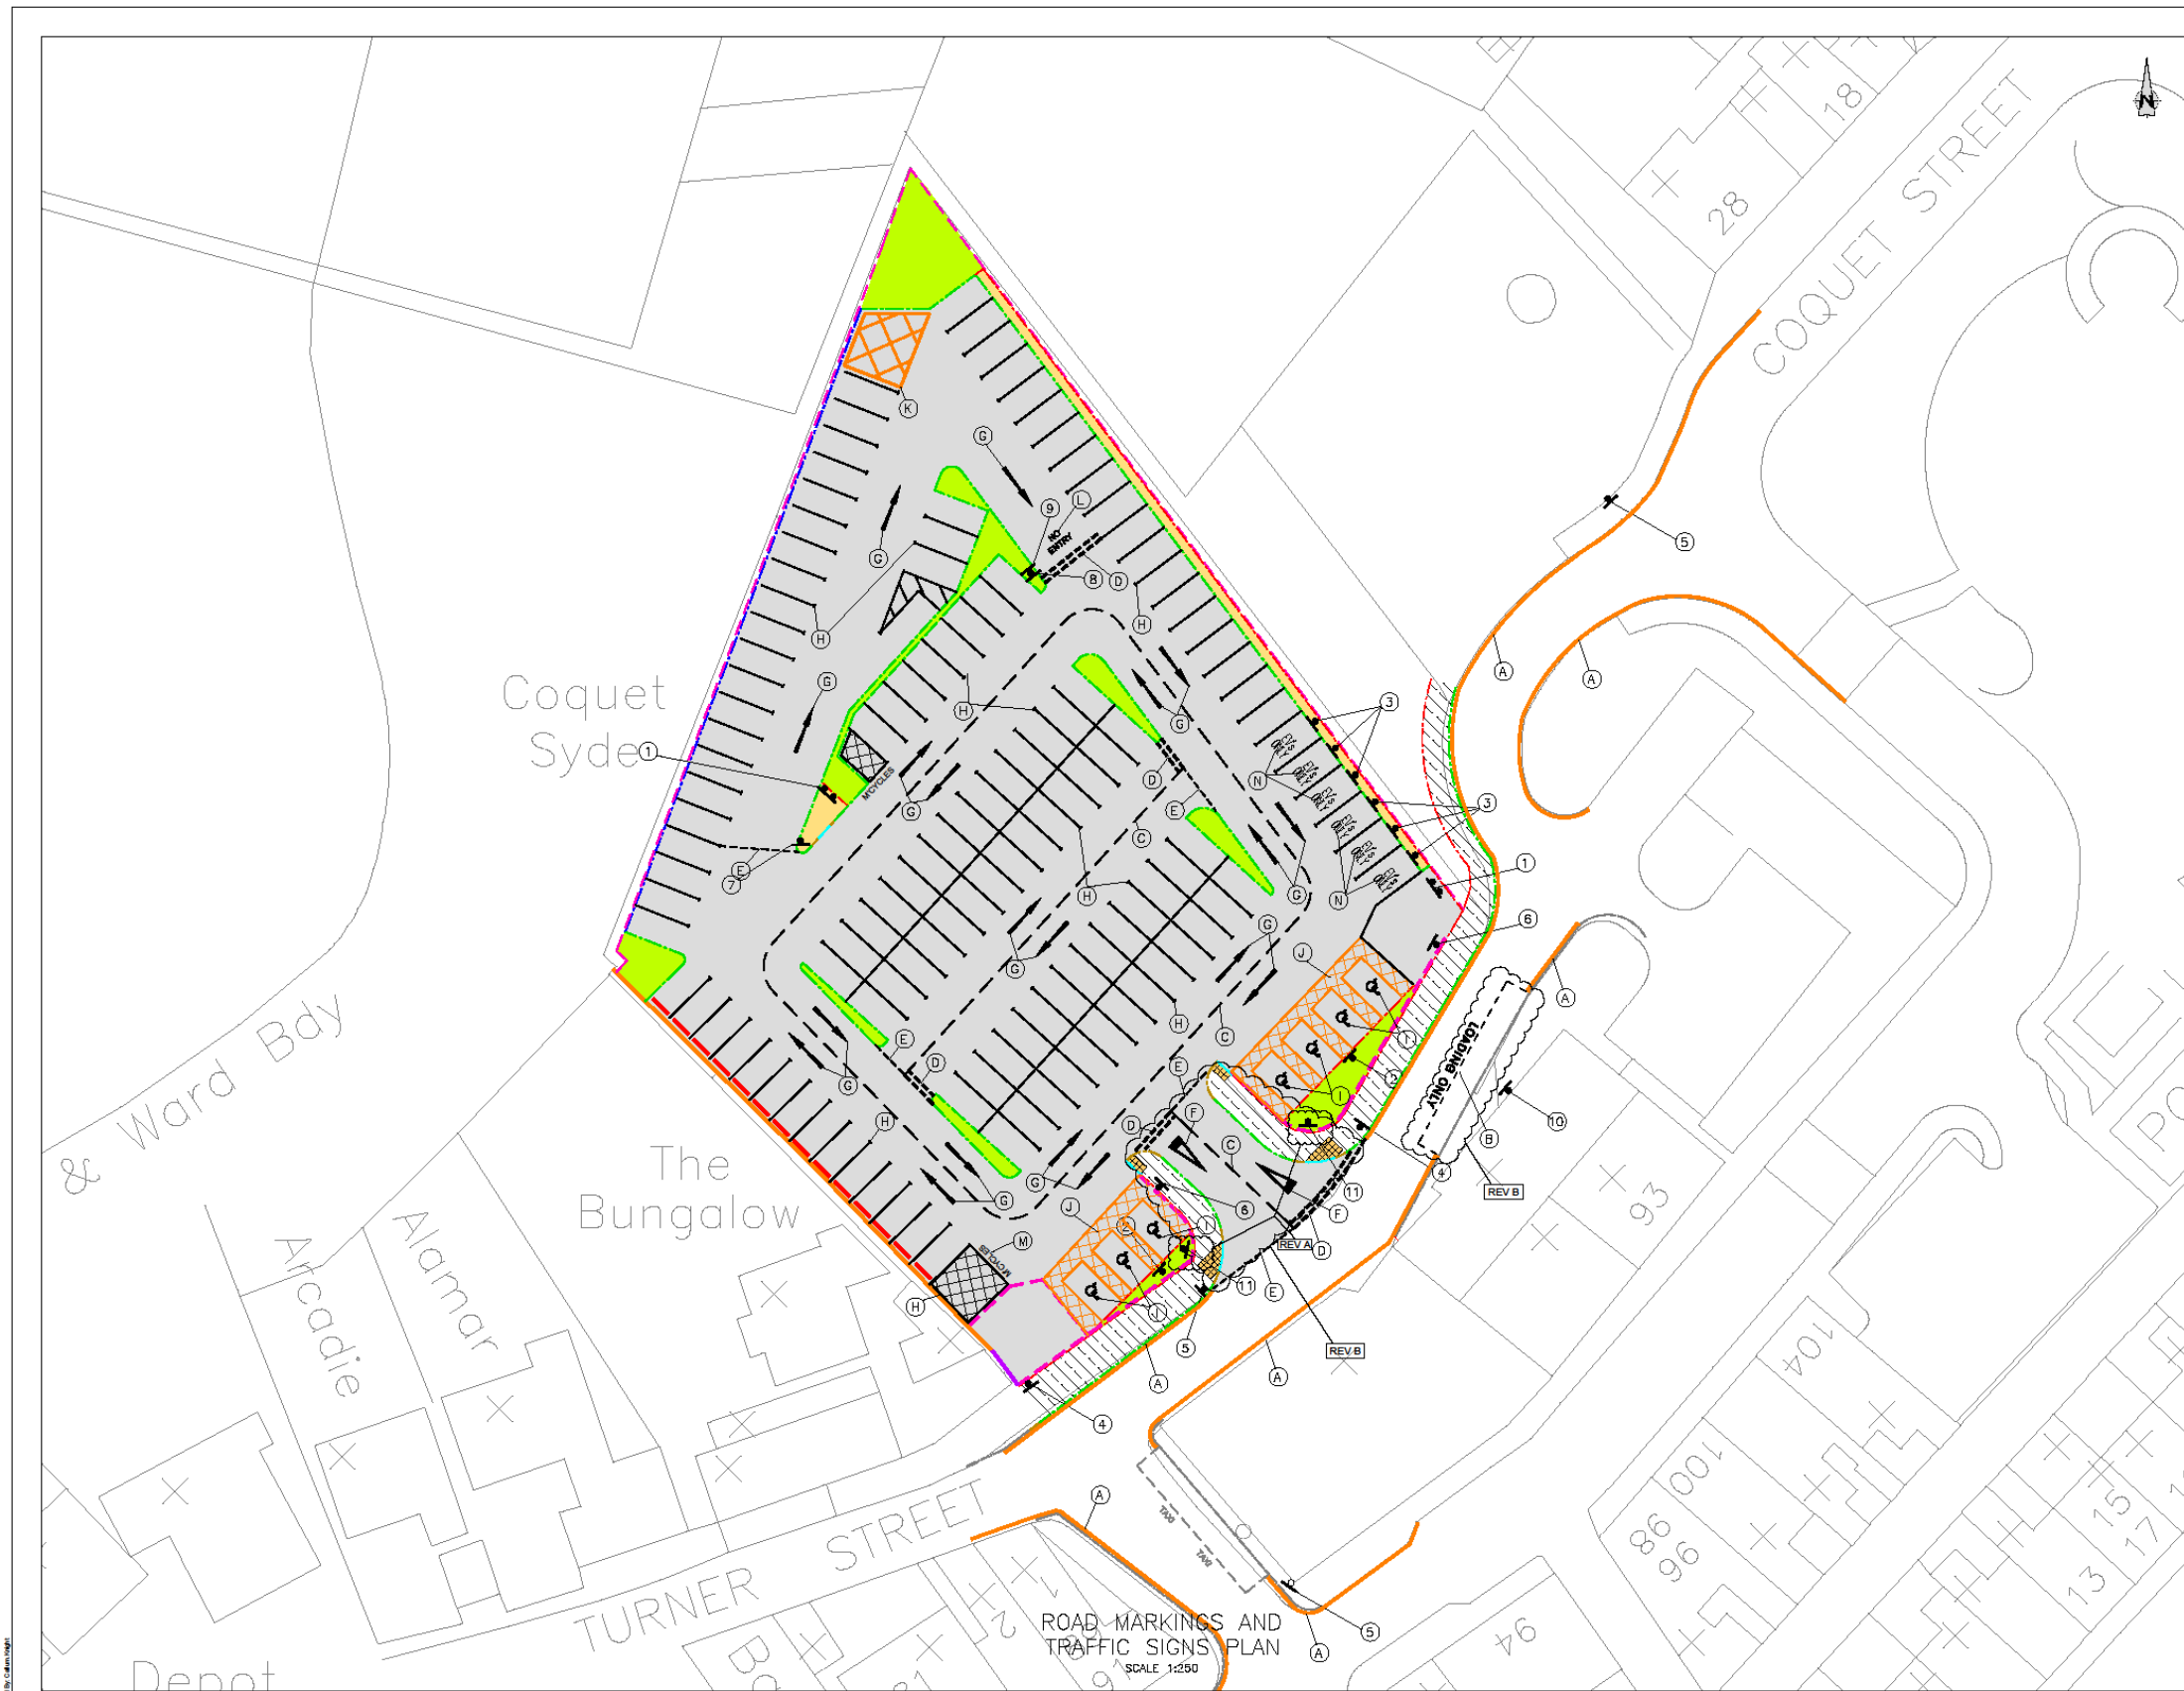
N

COQUET STREET

18

28

Coquet Syde

& Ward Bdy

The Bungalow

Arcadie

Alamar

TURNER STREET

Depot

K
G
G
H
G
G
E
7
1
9
L
NO ENTRY
B
D
H
H
G
D
E
C
H
G
G
G
E
D
G
H
G
G
H
C
E
F
D
C
J
J
M
H
I
I
N
N
3
3
1
6
A
A
A
5
10
B
4
11
6
F
D
E
11
5
A
A
A
4
A
5
A
1
2
REV A
REV B
REV B

M/CYCLES
M/CYCLES

C/S ONLY
C/S ONLY
C/S ONLY
C/S ONLY
C/S ONLY
C/S ONLY

LOADING ONLY

TAXI
TAXI

93
104
100
98
96
94
15
17
13
2
1

ROAD MARKINGS AND TRAFFIC SIGNS PLAN
SCALE 1:250